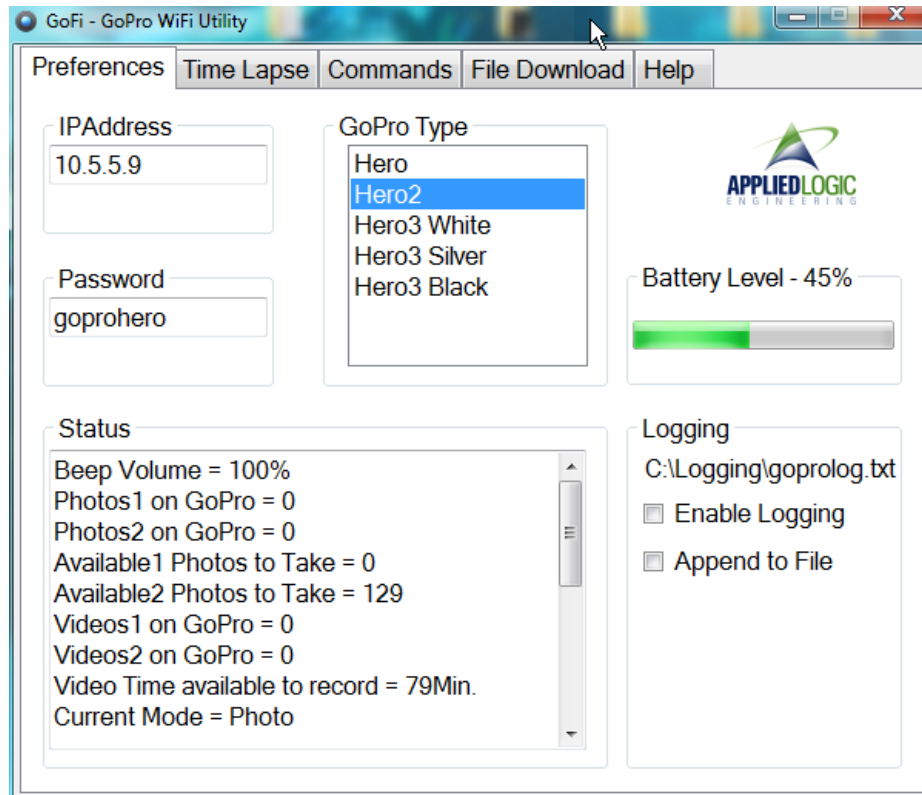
GoFi - GoPro WiFi Utility

Preferences | Time Lapse | Commands | File Download | Help

IPAddress
10.5.5.9

GoPro Type
Hero
Hero2
Hero3 White
Hero3 Silver
Hero3 Black

APPLIEDLOGIC
ENGINEERING

Password
goprohero

Battery Level - 45%

Status
Beep Volume = 100%
Photos1 on GoPro = 0
Photos2 on GoPro = 0
Available1 Photos to Take = 0
Available2 Photos to Take = 129
Videos1 on GoPro = 0
Videos2 on GoPro = 0
Video Time available to record = 79Min.
Current Mode = Photo

Logging
C:\Logging\goprolog.txt
Enable Logging
Append to File